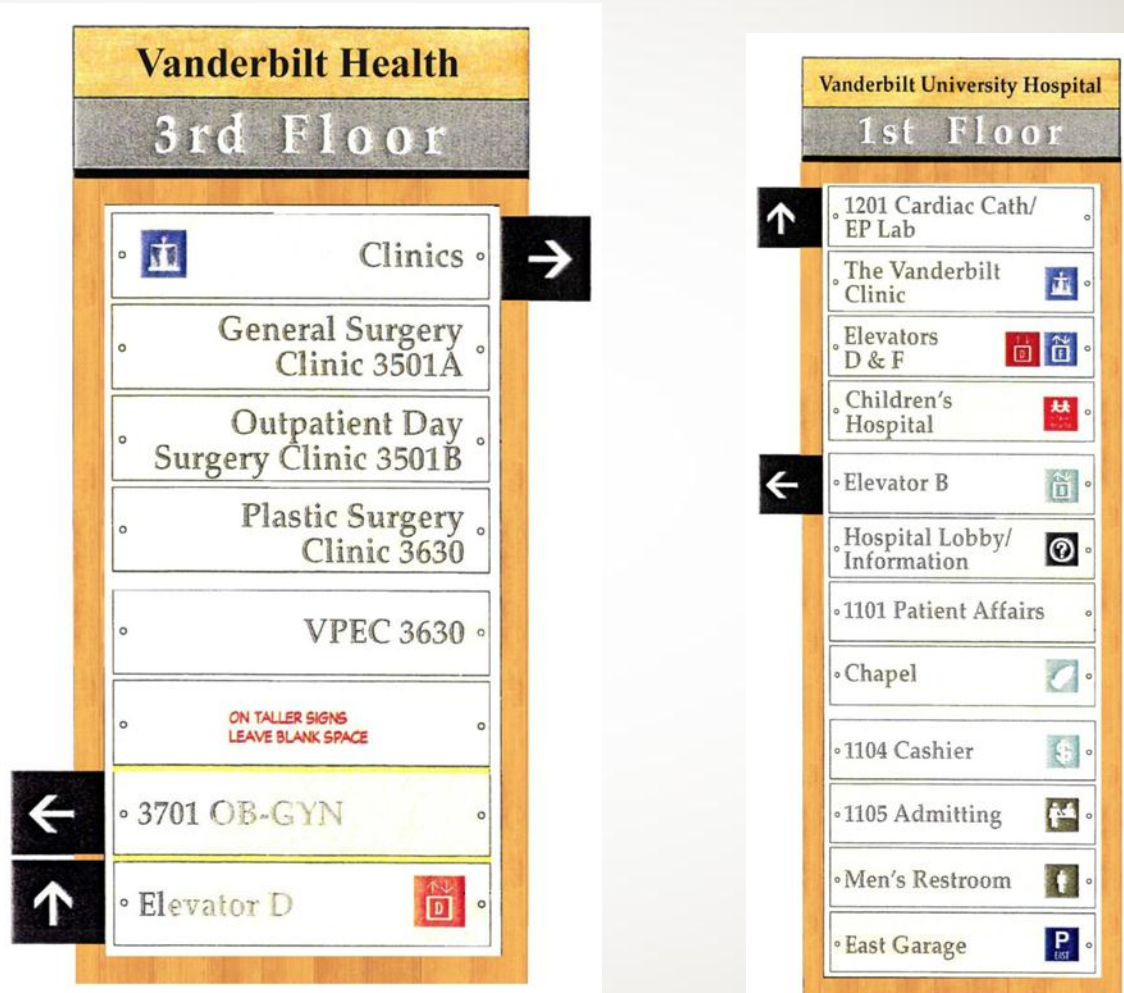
Vanderbilt Health
3rd Floor

Clinics

General Surgery Clinic 3501A

Outpatient Day Surgery Clinic 3501B

Plastic Surgery Clinic 3630

VPEC 3630

ON TALLER SIGNS LEAVE BLANK SPACE

3701 OB-GYN

Elevator D

D

Vanderbilt University Hospital
1st Floor

1201 Cardiac Cath/ EP Lab

The Vanderbilt Clinic

Elevators D & F

D

F

Children's Hospital

Elevator B

B

Hospital Lobby/ Information

1101 Patient Affairs

Chapel

1104 Cashier

1105 Admitting

Men's Restroom

East Garage

P
EAST